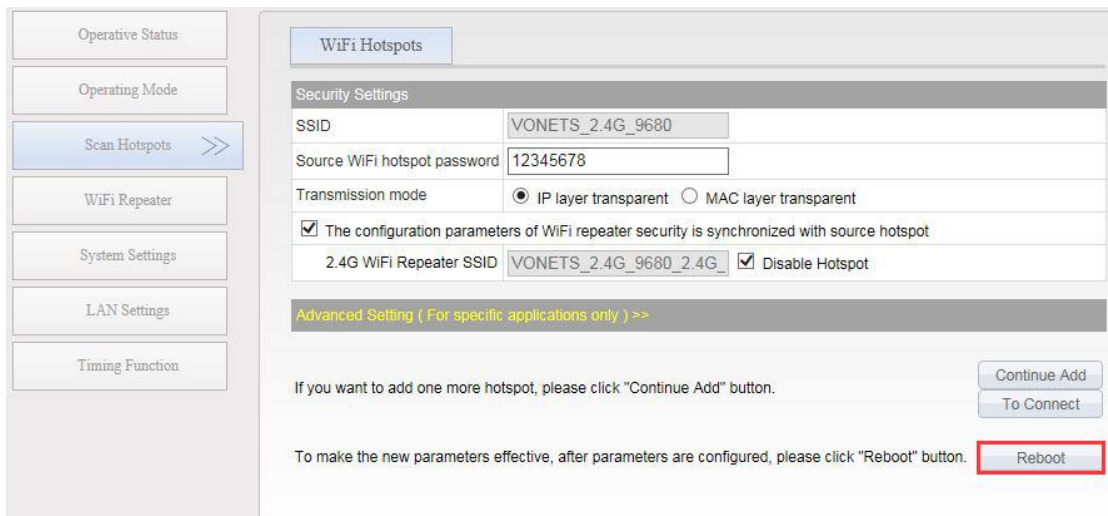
Operative Status
Operating Mode
Scan Hotspots >>
WiFi Repeater
System Settings
LAN Settings
Timing Function

WiFi Hotspots

Security Settings

| SSID | VONETS_2.4G_9680 |
|---|---|
| Source WiFi hotspot password | 12345678 |
| Transmission mode | IP layer transparent  MAC layer transparent |

The configuration parameters of WiFi repeater security is synchronized with source hotspot

2.4G WiFi Repeater SSID VONETS_2.4G_9680_2.4G_ Disable Hotspot

Advanced Setting ( For specific applications only ) >>

If you want to add one more hotspot, please click "Continue Add" button.

Continue Add
To Connect

To make the new parameters effective, after parameters are configured, please click "Reboot" button.

Reboot